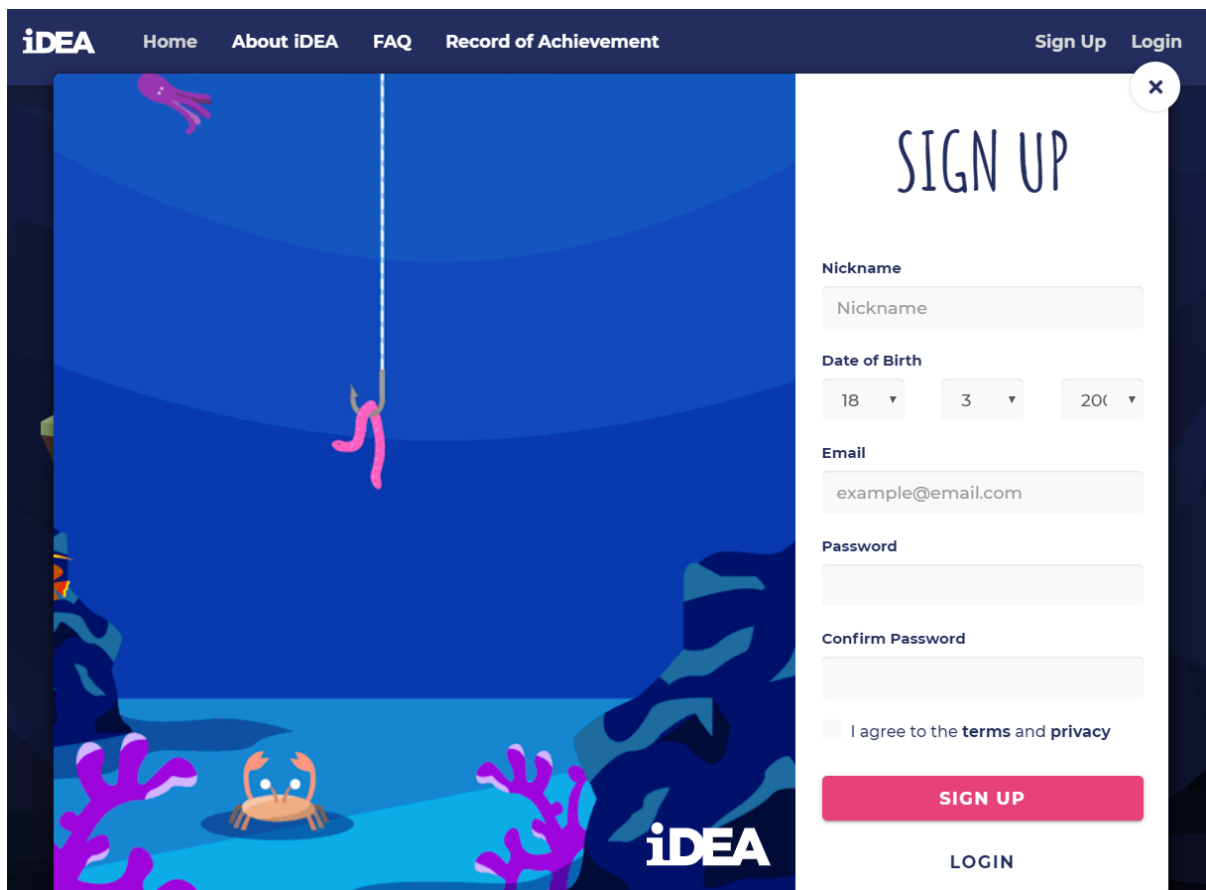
iDEA Home About iDEA FAQ Record of Achievement Sign Up Login

×

SIGN UP

Nickname

Nickname

Date of Birth

18 ▾ 3 ▾ 20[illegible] ▾

Email

example@email.com

Password

Confirm Password

I agree to the terms and privacy

SIGN UP

LOGIN

iDEA